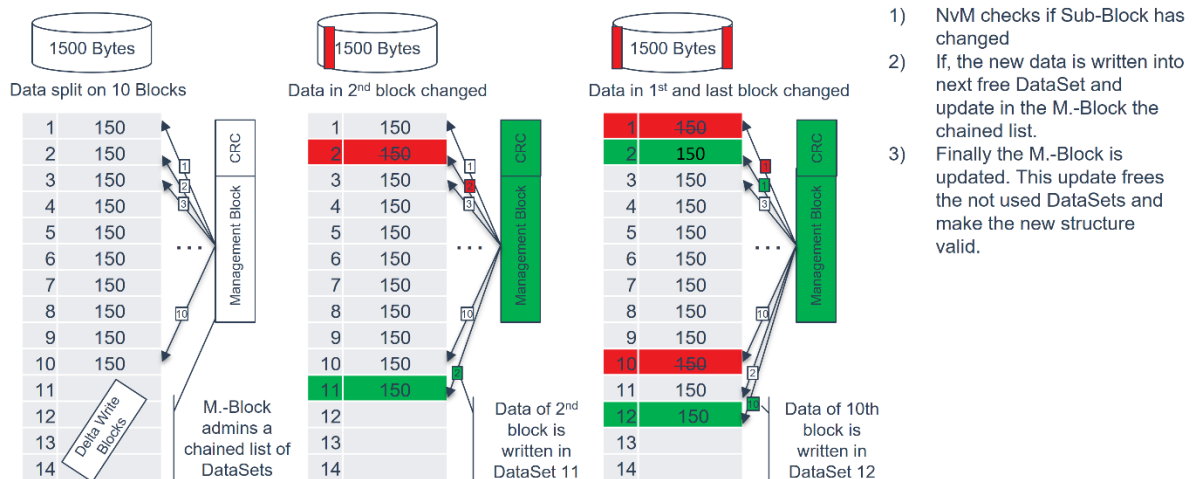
1500 Bytes

Data split on 10 Blocks

| 1 | 150 |
|---|---|
| 2 | 150 |
| 3 | 150 |
| 4 | 150 |
| 5 | 150 |
| 6 | 150 |
| 7 | 150 |
| 8 | 150 |
| 9 | 150 |
| 10 | 150 |
| 11 | |
| 12 | |
| 13 | |
| 14 | |

Delta Write Blocks

CRC

Management Block

1
2
3
10

...

M.-Block admins a chained list of DataSets

1500 Bytes

Data in 2$^{nd}$ block changed

| 1 | 150 |
|---|---|
| 2 | 150 |
| 3 | 150 |
| 4 | 150 |
| 5 | 150 |
| 6 | 150 |
| 7 | 150 |
| 8 | 150 |
| 9 | 150 |
| 10 | 150 |
| 11 | 150 |
| 12 | |
| 13 | |
| 14 | |

CRC

Management Block

1
2
3
10
2

...

Data of 2$^{nd}$ block is written in DataSet 11

1500 Bytes

Data in 1$^{st}$ and last block changed

| 1 | 150 |
|---|---|
| 2 | 150 |
| 3 | 150 |
| 4 | 150 |
| 5 | 150 |
| 6 | 150 |
| 7 | 150 |
| 8 | 150 |
| 9 | 150 |
| 10 | 150 |
| 11 | 150 |
| 12 | 150 |
| 13 | |
| 14 | |

CRC

Management Block

1
1
3
10
2
10

...

Data of 10th block is written in DataSet 12

1) NvM checks if Sub-Block has changed
2) If, the new data is written into next free DataSet and update in the M.-Block the chained list.
3) Finally the M.-Block is updated. This update frees the not used DataSets and make the new structure valid.